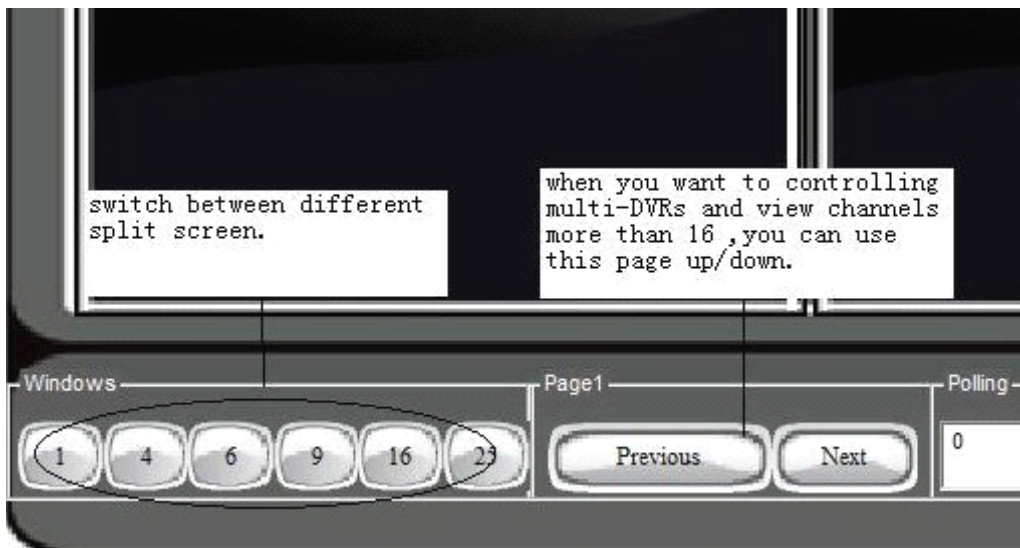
switch between different split screen.

when you want to controlling multi-DVRs and view channels more than 16 ,you can use this page up/down.

Windows

1 4 6 9 16 25

Page1

Previous

Next

Polling

0